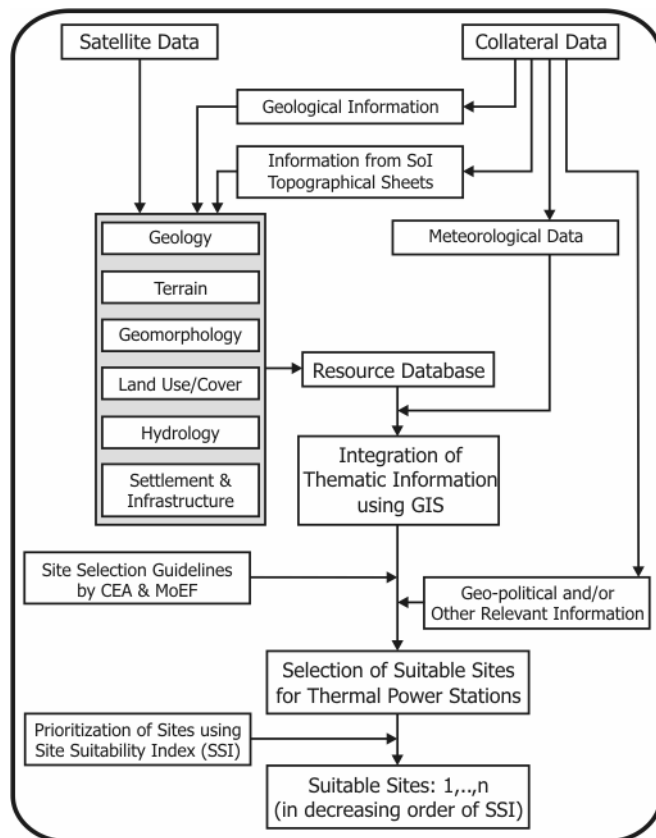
Satellite Data

Collateral Data

Geological Information

Information from SoI Topographical Sheets

Geology

Terrain

Geomorphology

Land Use/Cover

Hydrology

Settlement & Infrastructure

Meteorological Data

Resource Database

Integration of Thematic Information using GIS

Site Selection Guidelines by CEA & MoEF

Geo-political and/or Other Relevant Information

Selection of Suitable Sites for Thermal Power Stations

Prioritization of Sites using Site Suitability Index (SSI)

Suitable Sites: 1,..,n (in decreasing order of SSI)